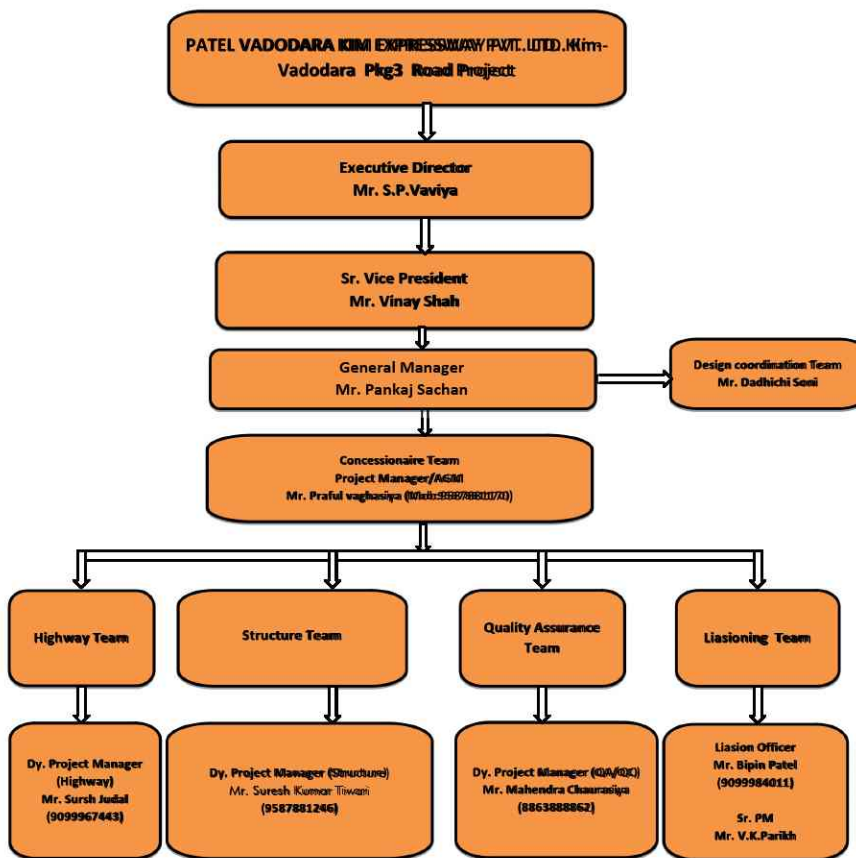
PATEL VADODARA KIM EXPRESSWAY PVT. LTD. Kim-Vadodara Pkg3 Road Project

Executive Director
Mr. S.P.Vaviya

Sr. Vice President
Mr. Vinay Shah

General Manager
Mr. Pankaj Sachan

Design coordination Team
Mr. Dadhichi Soni

Concessionaire Team
Project Manager/AGM
Mr. Praful vaghasiya (Mob: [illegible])

Highway Team

Structure Team

Quality Assurance Team

Liasioning Team

Dy. Project Manager (Highway)
Mr. Sursh Judal
(9099967443)

Dy. Project Manager (Structure)
Mr. Suresh Kumar Tiwari
(9587881246)

Dy. Project Manager (QA/QC)
Mr. Mahendra Chaurasiya
(8863888862)

Liasion Officer
Mr. Bipin Patel
(9099984011)

Sr. PM
Mr. V.K.Parikh